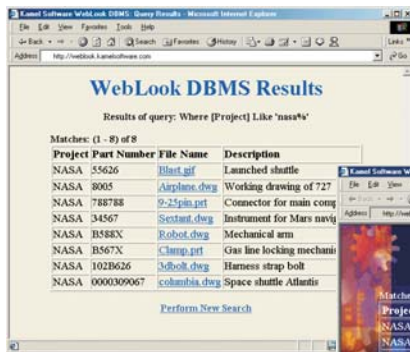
Kamel Software WebLook DBMS: Query Results - Microsoft Internet Explorer

File Edit View Favorites Tools Help

Back Search Favorites History

Address http://weblook.kamelsoftware.com Go Links

WebLook DBMS Results

Results of query: Where [Project] Like 'nasa%'

Matches: (1 - 8) of 8

| Project | Part Number | File Name | Description |
|---|---|---|---|
| NASA | 55626 | Blast.gif | Launched shuttle |
| NASA | 8005 | Airplane.dwg | Working drawing of 727 |
| NASA | 788788 | 9-25pin.prt | Connector for main comp |
| NASA | 34567 | Sextant.dwg | Instrument for Mars navig |
| NASA | B588X | Robot.dwg | Mechanical arm |
| NASA | B567X | Clamp.prt | Gas line locking mechani |
| NASA | 102B626 | 3dbolt.dwg | Harness strap bolt |
| NASA | 0000309067 | columbia.dwg | Space shuttle Atlantis |

Perform New Search

Kamel Software W

File Edit View

Address http://wel

Matche

Projec

NASA

NASA